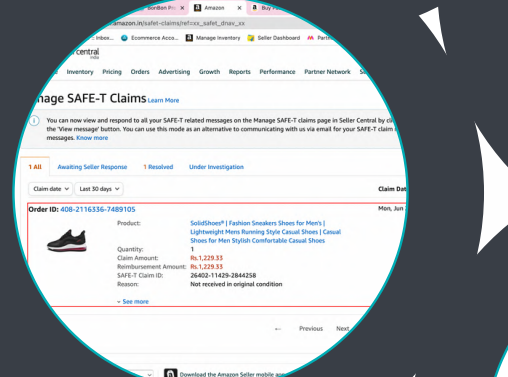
Amazon
amazon.in/safe-claims/ref=xx_safet_dnav_xx
Inbox... Ecommerce Acco... Manage Inventory Seller Dashboard
central
Inventory Pricing Orders Advertising Growth Reports Performance Partner Network
nage SAFE-T Claims Learn More
You can now view and respond to all your SAFE-T related messages on the Manage SAFE-T claims page in Seller Central by cl the 'View message' button. You can use this mode as an alternative to communicating with us via email for your SAFE-T claim messages. Know more
1 All Awaiting Seller Response 1 Resolved Under Investigation
Claim date Last 30 days
Claim Dat
Order ID: 408-2116336-7489105
Mon, Jun
Product: SolidShoes® | Fashion Sneakers Shoes for Men's | Lightweight Mens Running Style Casual Shoes | Casual Shoes for Men Stylish Comfortable Casual Shoes
Quantity: 1
Claim Amount: Rs.1,229.33
Reimbursement Amount: Rs.1,229.33
SAFE-T Claim ID: 26402-11429-2844258
Reason: Not received in original condition
See more
Previous Next
Download the Amazon Seller mobile app